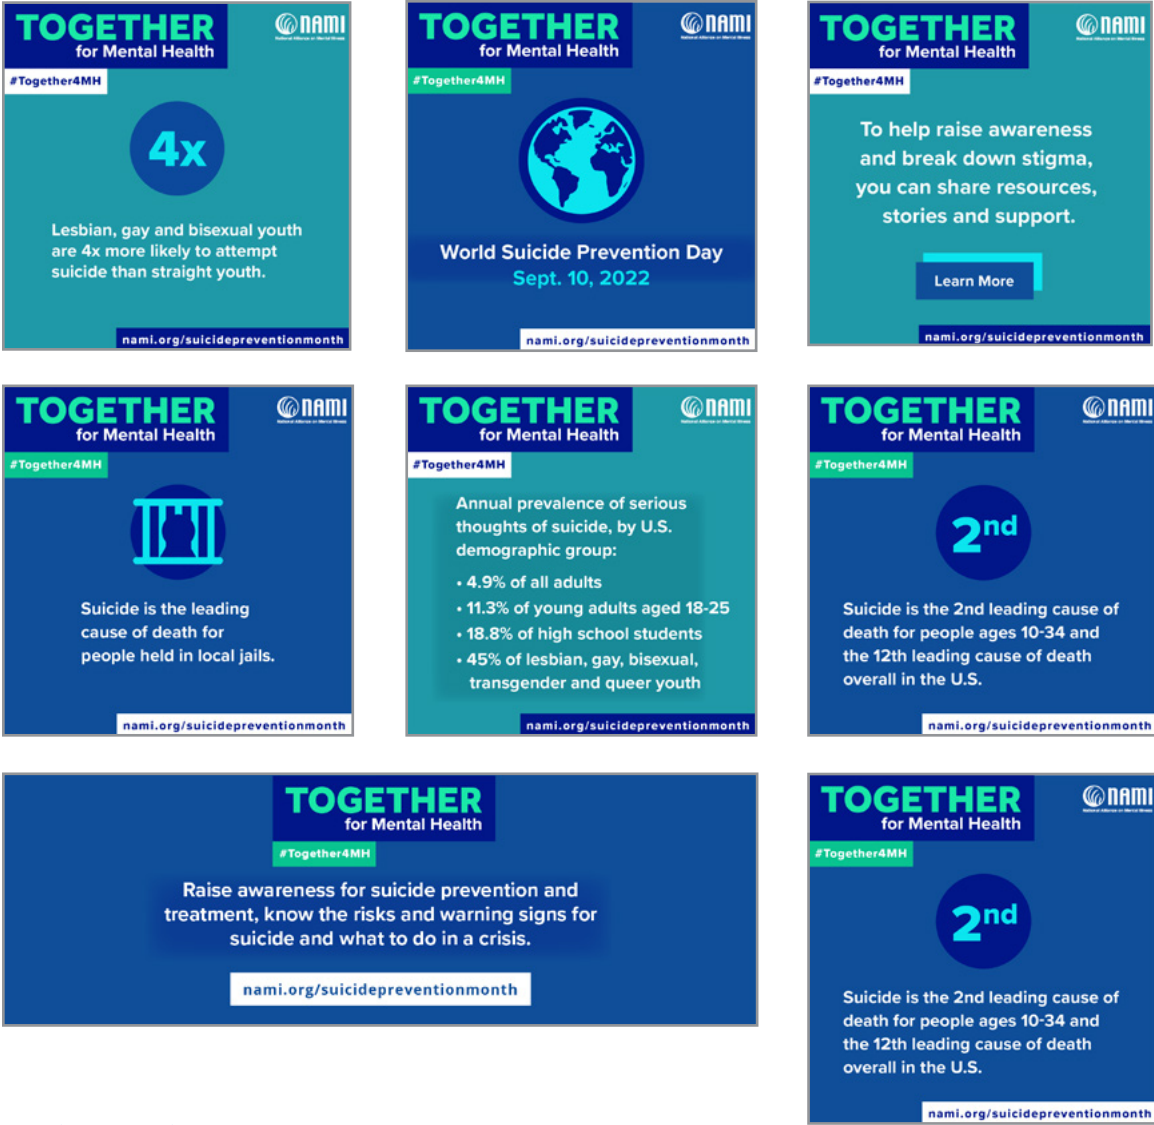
TOGETHER for Mental Health

NAMI

#Together4MH

4x

Lesbian, gay and bisexual youth are 4x more likely to attempt suicide than straight youth.

nami.org/suicidepreventionmonth

TOGETHER for Mental Health

NAMI

#Together4MH

World Suicide Prevention Day

Sept. 10, 2022

nami.org/suicidepreventionmonth

TOGETHER for Mental Health

NAMI

#Together4MH

To help raise awareness and break down stigma, you can share resources, stories and support.

Learn More

nami.org/suicidepreventionmonth

TOGETHER for Mental Health

NAMI

#Together4MH

Suicide is the leading cause of death for people held in local jails.

nami.org/suicidepreventionmonth

TOGETHER for Mental Health

NAMI

#Together4MH

Annual prevalence of serious thoughts of suicide, by U.S. demographic group:

• 4.9% of all adults
• 11.3% of young adults aged 18-25
• 18.8% of high school students
• 45% of lesbian, gay, bisexual, transgender and queer youth

nami.org/suicidepreventionmonth

TOGETHER for Mental Health

NAMI

#Together4MH

2nd

Suicide is the 2nd leading cause of death for people ages 10-34 and the 12th leading cause of death overall in the U.S.

nami.org/suicidepreventionmonth

TOGETHER for Mental Health

#Together4MH

Raise awareness for suicide prevention and treatment, know the risks and warning signs for suicide and what to do in a crisis.

nami.org/suicidepreventionmonth

TOGETHER for Mental Health

NAMI

#Together4MH

2nd

Suicide is the 2nd leading cause of death for people ages 10-34 and the 12th leading cause of death overall in the U.S.

nami.org/suicidepreventionmonth